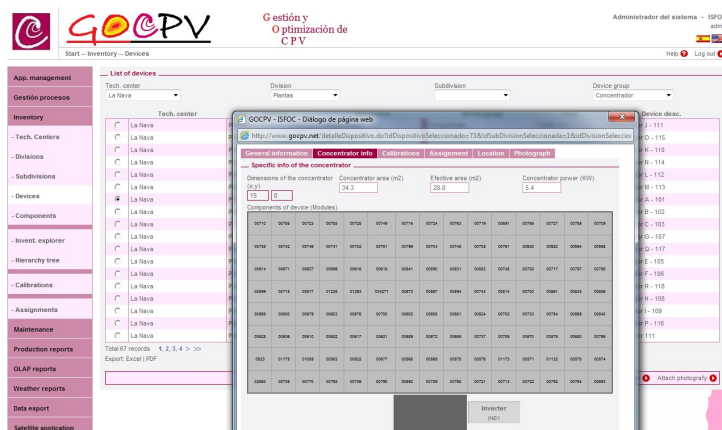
GOCPV

Gestión y Optimización de CPV

Administrador del sistema - ISFO
adm

Start – Inventory – Devices

Help Log out

App. management
Gestión procesos
Inventory
- Tech. Centers
- Divisions
- Subdivisions
- Devices
- Components
- Invent. explorer
- Hierarchy tree
- Calibrations
- Assignments
Maintenance
Production reports
OLAP reports
Weather reports
Data export
Satellite application

List of devices

Tech. center
La Nava

Division
Plantas

Subdivision

Device group
Concentrador

Tech. center

La Nava
La Nava
La Nava
La Nava
La Nava
La Nava
La Nava
La Nava
La Nava
La Nava
La Nava
La Nava
La Nava
La Nava
La Nava
La Nava
La Nava
La Nava

Device desc.
J - 111
O - 115
K - 110
N - 114
L - 112
M - 113
A - 101
B - 102
C - 103
G - 107
Q - 117
E - 105
F - 106
R - 118
H - 108
I - 109
P - 116
111

Total 67 records 1, 2, 3, 4 > >>
Export: Excel | PDF

Attach photograhy

GOCPV - ISFOC - Diálogo de página web

http://www.gocpv.net/detalleDispositivo.do?idDispositivoSeleccionado=73&idSubDivisionSeleccionada=1&idDivisionSeleccion

General information | Concentrator info | Calibrations | Assignment | Location | Photograph

Specific info of the concentrator

Dimensions of the concentrator (x,y)
15 8

Concentrator area (m2)
34.3

Efective area (m2)
28.8

Concentrator power (KW)
5.4

Components of device (Modules)

| 00710 | 00768 | 00723 | 00760 | 00725 | 00749 | 00716 | 00724 | 00783 | 00719 | 00691 | 00766 | 00727 | 00768 | 00759 |
|---|---|---|---|---|---|---|---|---|---|---|---|---|---|---|
| 00733 | 00742 | 00746 | 00741 | 00732 | 00797 | 00786 | 00704 | 00745 | 00709 | 00761 | 00693 | 00682 | 00684 | 00686 |
| 00614 | 00671 | 00637 | 00666 | 00616 | 00615 | 00641 | 00590 | 00631 | 00622 | 00745 | 00720 | 00717 | 00757 | 00756 |
| 00586 | 00715 | 00617 | 01235 | 01280 | 004271 | 00673 | 00667 | 00594 | 00743 | 00914 | 00700 | 00661 | 00633 | 00626 |
| 00660 | 00580 | 00670 | 00663 | 00676 | 00750 | 00602 | 00663 | 00631 | 00624 | 00702 | 00723 | 00754 | 00609 | 00640 |
| 00628 | 00606 | 00610 | 00662 | 00617 | 00621 | 00689 | 00672 | 00689 | 00737 | 00706 | 00673 | 00679 | 00660 | 00776 |
| 0823 | 01175 | 01068 | 00863 | 00822 | 00677 | 00668 | 00685 | 00575 | 01173 | 00571 | 01130 | 00570 | 00674 | |
| 02880 | 00738 | 00770 | 00790 | 00706 | 00790 | 00692 | 00709 | 00755 | 00721 | 00713 | 00722 | 00792 | 00764 | 00663 |

Inverter
IND1